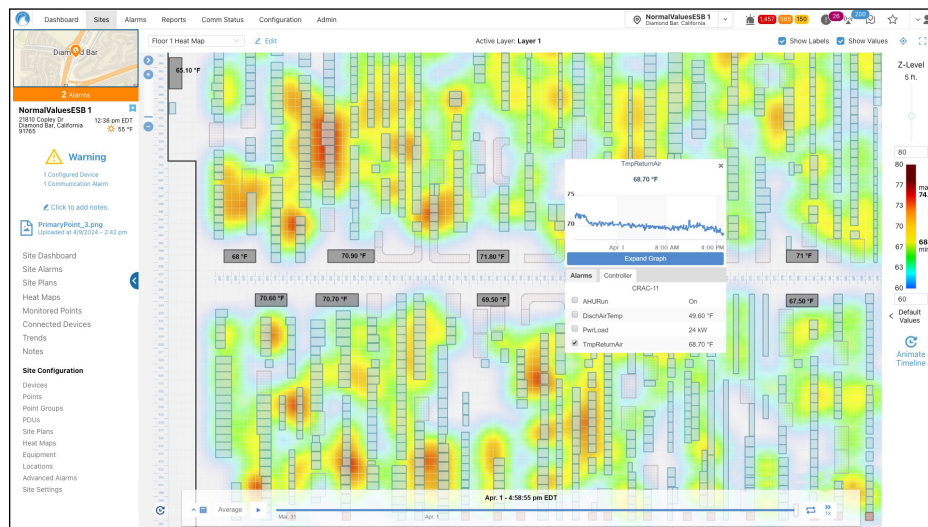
Dashboard Sites Alarms Reports Comm Status Configuration Admin

NormalValuesESB 1
Diamond Bar, California

1,457 565 150 26 200

Diamond Bar

2 Alarms

NormalValuesESB 1
21810 Copley Dr
Diamond Bar, California
91765
12:38 pm EDT
55 °F

Warning
1 Configured Device
1 Communication Alarm

Click to add notes.

PrimaryPoint_3.png
Uploaded at 4/9/2024 - 2:42 pm

Site Dashboard
Site Alarms
Site Plans
Heat Maps
Monitored Points
Connected Devices
Trends
Notes

Site Configuration
Devices
Points
Point Groups
PDUs
Site Plans
Heat Maps
Equipment
Locations
Advanced Alarms
Site Settings

Floor 1 Heat Map
Edit
Active Layer: Layer 1
Show Labels
Show Values

65.10 °F
68 °F
70.90 °F
71.80 °F
71 °F
70.60 °F
70.70 °F
69.50 °F
67.50 °F

TmpReturnAir
68.70 °F
75
70
Apr 1
8:00 AM
4:00 PM
Expand Graph
Alarms Controller
CRAC-11
| | | |
|---|---|---|
| | AHURun | On |
| | DischAirTemp | 49.60 °F |
| | PwrLoad | 24 kW |
| | TmpReturnAir | 68.70 °F |

Z-Level
5 ft.
80
80
77
73
70
67
63
60
60
ma
74.
68
mi
Default Values
Animate Timeline

Apr. 1 - 4:58:55 pm EDT
Average
Mar. 31
Apr. 1
1x